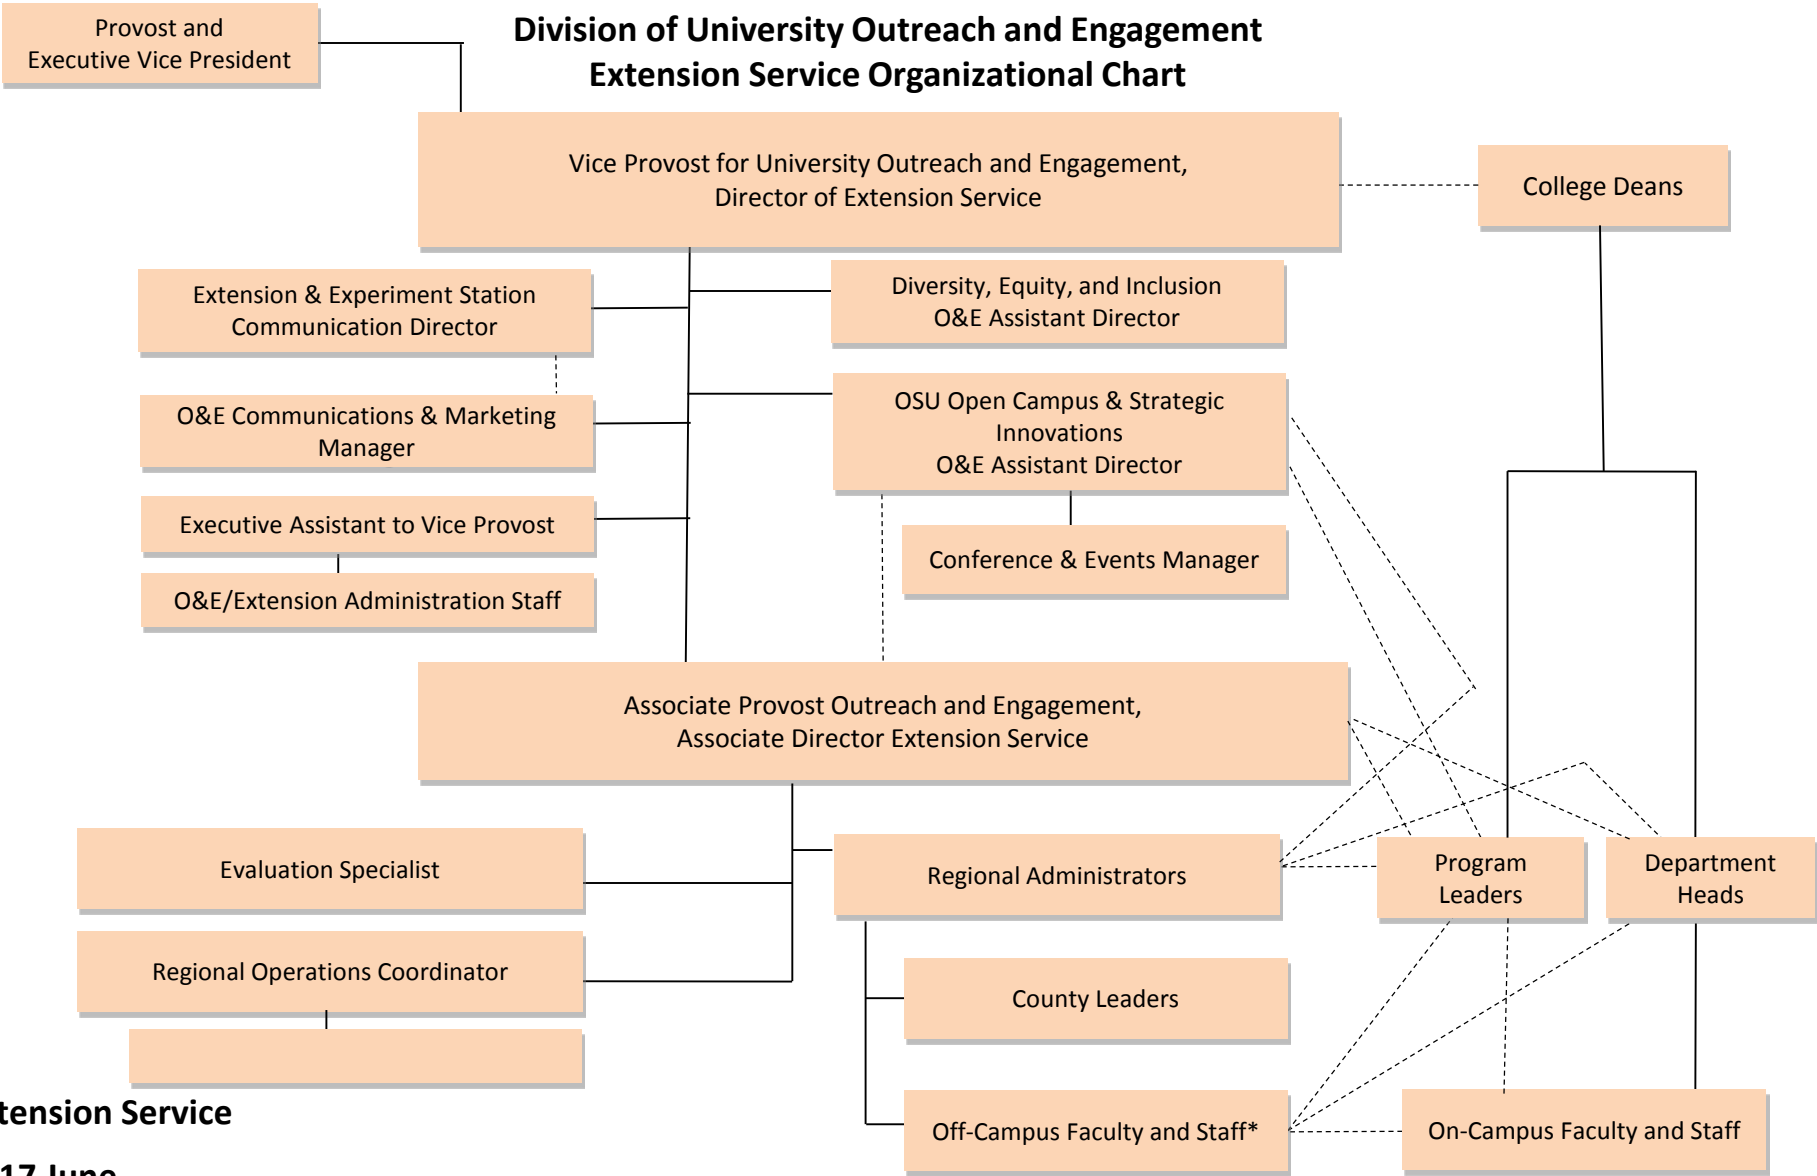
Provost and Executive Vice President

Division of University Outreach and Engagement
Extension Service Organizational Chart

Vice Provost for University Outreach and Engagement, Director of Extension Service

College Deans

Extension & Experiment Station Communication Director

Diversity, Equity, and Inclusion O&E Assistant Director

O&E Communications & Marketing Manager

OSU Open Campus & Strategic Innovations O&E Assistant Director

Executive Assistant to Vice Provost

Conference & Events Manager

O&E/Extension Administration Staff

Associate Provost Outreach and Engagement, Associate Director Extension Service

Evaluation Specialist

Regional Administrators

Program Leaders

Department Heads

Regional Operations Coordinator

County Leaders

tension Service

Off-Campus Faculty and Staff*

On-Campus Faculty and Staff

17 June